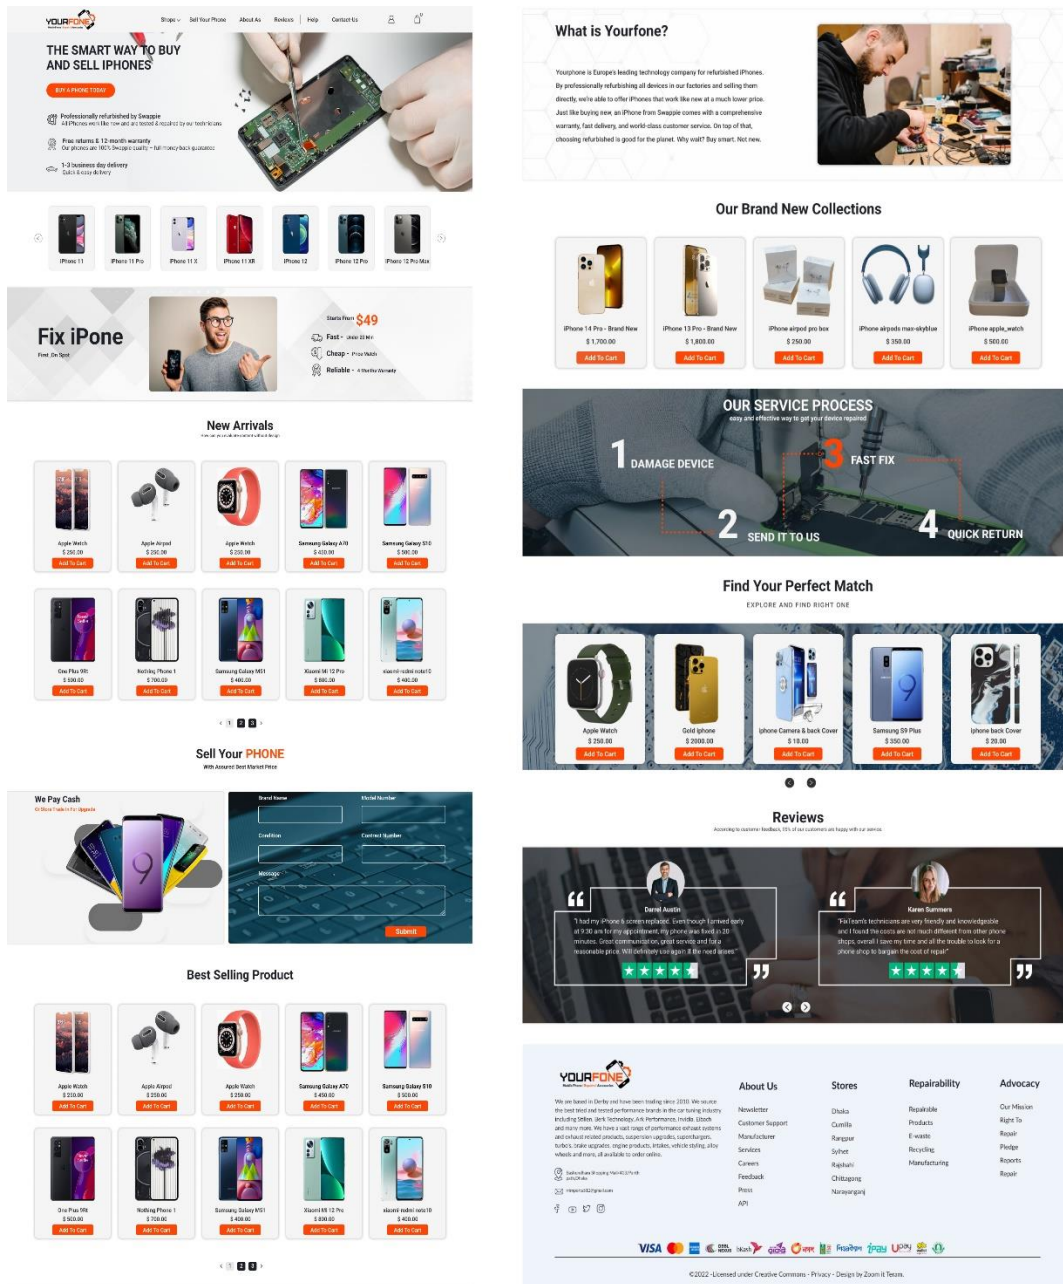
YOURFONE

Shops | Sell Your Phone | About As | Reviews | Help | Contact Us

THE SMART WAY TO BUY AND SELL IPHONES

BUY A PHONE TODAY

Professionally refurbished by Swappie
All iPhones work like new and are tested & repaired by our technicians

Free returns & 12-month warranty
Our phones are 100% Swappie quality – full money-back guarantee

1-3 business day delivery
Quick & easy delivery

iPhone 11 | iPhone 11 Pro | iPhone 11 X | iPhone 11 XR | iPhone 12 | iPhone 12 Pro | iPhone 12 Pro Max

Fix iPone
Fixed, On Spot

Starts From $49
Fast - Under 20 Min
Cheap - Price Match
Reliable - 6 Months Warranty

New Arrivals

| Apple Watch $ 250.00 Add To Cart | Apple Airpod $ 250.00 Add To Cart | Apple Watch $ 250.00 Add To Cart | Samsung Galaxy A70 $ 450.00 Add To Cart | Samsung Galaxy S10 $ 500.00 Add To Cart |
|---|---|---|---|---|
| One Plus 9Rt $ 500.00 Add To Cart | Nothing Phone 1 $ 700.00 Add To Cart | Samsung Galaxy M51 $ 400.00 Add To Cart | Xiaomi Mi 12 Pro $ 800.00 Add To Cart | xiaomi-redmi note10 $ 400.00 Add To Cart |

1 2 3

Sell Your PHONE
With Assured Best Market Price

We Pay Cash
Or Store Trade In For Upgrade

Brand Name
Model Number
Condition
Contract Number
Message
Submit

Best Selling Product

| Apple Watch $ 250.00 Add To Cart | Apple Airpod $ 250.00 Add To Cart | Apple Watch $ 250.00 Add To Cart | Samsung Galaxy A70 $ 450.00 Add To Cart | Samsung Galaxy S10 $ 500.00 Add To Cart |
|---|---|---|---|---|
| One Plus 9Rt $ 500.00 Add To Cart | Nothing Phone 1 $ 700.00 Add To Cart | Samsung Galaxy M51 $ 400.00 Add To Cart | Xiaomi Mi 12 Pro $ 800.00 Add To Cart | xiaomi-redmi note10 $ 400.00 Add To Cart |

1 2 3

What is Yourfone?

Yourphone is Europe's leading technology company for refurbished iPhones. By professionally refurbishing all devices in our factories and selling them directly, we're able to offer iPhones that work like new at a much lower price. Just like buying new, an iPhone from Swappie comes with a comprehensive warranty, fast delivery, and world-class customer service. On top of that, choosing refurbished is good for the planet. Why wait? Buy smart. Not new.

Our Brand New Collections

| iPhone 14 Pro - Brand New $ 1,700.00 Add To Cart | iPhone 13 Pro - Brand New $ 1,800.00 Add To Cart | iPhone airpod pro box $ 250.00 Add To Cart | iPhone airpods max-skyblue $ 350.00 Add To Cart | iPhone apple_watch $ 500.00 Add To Cart |
|---|---|---|---|---|

OUR SERVICE PROCESS
easy and effective way to get your device repaired

1 DAMAGE DEVICE
2 SEND IT TO US
3 FAST FIX
4 QUICK RETURN

Find Your Perfect Match
EXPLORE AND FIND RIGHT ONE

| Apple Watch $ 250.00 Add To Cart | Gold iphone $ 2000.00 Add To Cart | Iphone Camera & back Cover $ 10.00 Add To Cart | Samsung S9 Plus $ 350.00 Add To Cart | Iphone back Cover $ 20.00 Add To Cart |
|---|---|---|---|---|

Reviews
According to customer feedback, 95% of our customers are happy with our service.

Darrel Austin
"I had my iPhone 6 screen replaced. Even though I arrived early at 9:30 am for my appointment, my phone was fixed in 20 minutes. Great communication, great service and for a reasonable price. Will definitely use again if the need arises."

Karen Summers
"FixTeam's technicians are very friendly and knowledgeable and I found the costs are not much different from other phone shops. overall I save my time and all the trouble to look for a phone shop to bargain the cost of repair"

YOURFONE

We are based in Derby and have been trading since 2010. We source the best tried and tested performance brands in the car tuning industry, including Stillen, Berk Technology, Ark Performance, Injida, Litech and many more. We have a vast range of performance exhaust systems and exhaust related products, suspension upgrades, superchargers, turbo's, brake upgrades, engine products, intakes, vehicle styling, alloy wheels and more, all available to order online.

Sadiuzzhan Shopping Mall 4/2 Forth Jsrhs24sks

stepurnal22@gmail.com

About Us
Newsletter
Customer Support
Manufacturer
Services
Careers
Feedback
Press
API

Stores
Dhaka
Cumilla
Rangpur
Sylhet
Rajshahi
Chittagong
Narayanganj

Repairability
Repairable
Products
E-waste
Recycling
Manufacturing

Advocacy
Our Mission
Right To
Repair
Pledge
Reports
Repair

VISA

©2022 - Licensed under Creative Commons - Privacy - Design by Zoom it Teams.